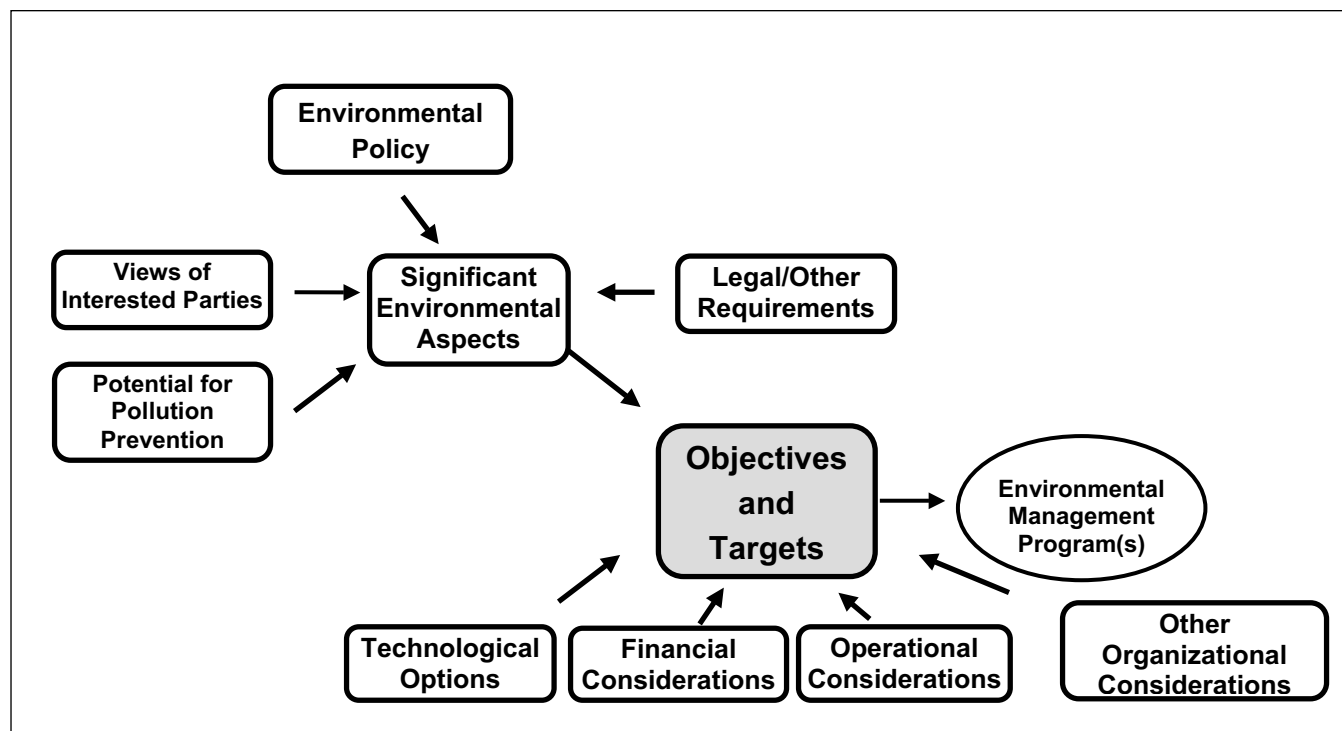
Environmental Policy

Views of Interested Parties

Significant Environmental Aspects

Legal/Other Requirements

Potential for Pollution Prevention

Objectives and Targets

Environmental Management Program(s)

Technological Options

Financial Considerations

Operational Considerations

Other Organizational Considerations